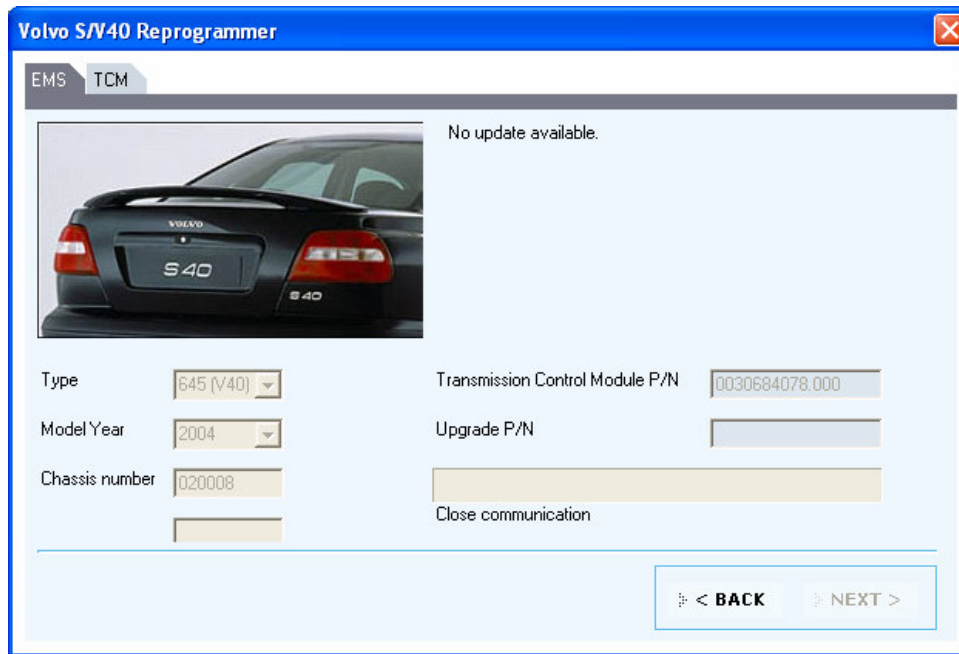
Volvo S/V40 Reprogrammer

EMS TCM

VOLVO
S40
S40

No update available.

Type 645 (V40)

Model Year 2004

Chassis number 020008

Transmission Control Module P/N 0030684078.000

Upgrade P/N

Close communication

< BACK NEXT >